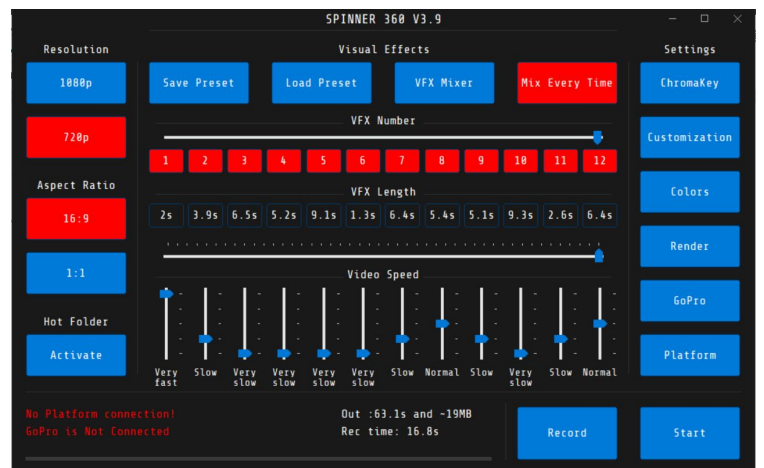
SPINNER 360 V3.9

Resolution

1080p

720p

Aspect Ratio

16:9

1:1

Hot Folder

Activate

Visual Effects

Save Preset

Load Preset

VFX Mixer

Mix Every Time

VFX Number

| 1 | 2 | 3 | 4 | 5 | 6 | 7 | 8 | 9 | 10 | 11 | 12 |
|---|---|---|---|---|---|---|---|---|---|---|---|

VFX Length

| 2s | 3.9s | 6.5s | 5.2s | 9.1s | 1.3s | 6.4s | 5.4s | 5.1s | 9.3s | 2.6s | 6.4s |
|---|---|---|---|---|---|---|---|---|---|---|---|

Video Speed

| Very fast | Slow | Very slow | Very slow | Very slow | Very slow | Slow | Normal | Slow | Very slow | Slow | Normal |
|---|---|---|---|---|---|---|---|---|---|---|---|

Settings

ChromaKey

Customization

Colors

Render

GoPro

Platform

No Platform connection!

GoPro is Not Connected

Out :63.1s and ~19MB

Rec time: 16.8s

Record

Start